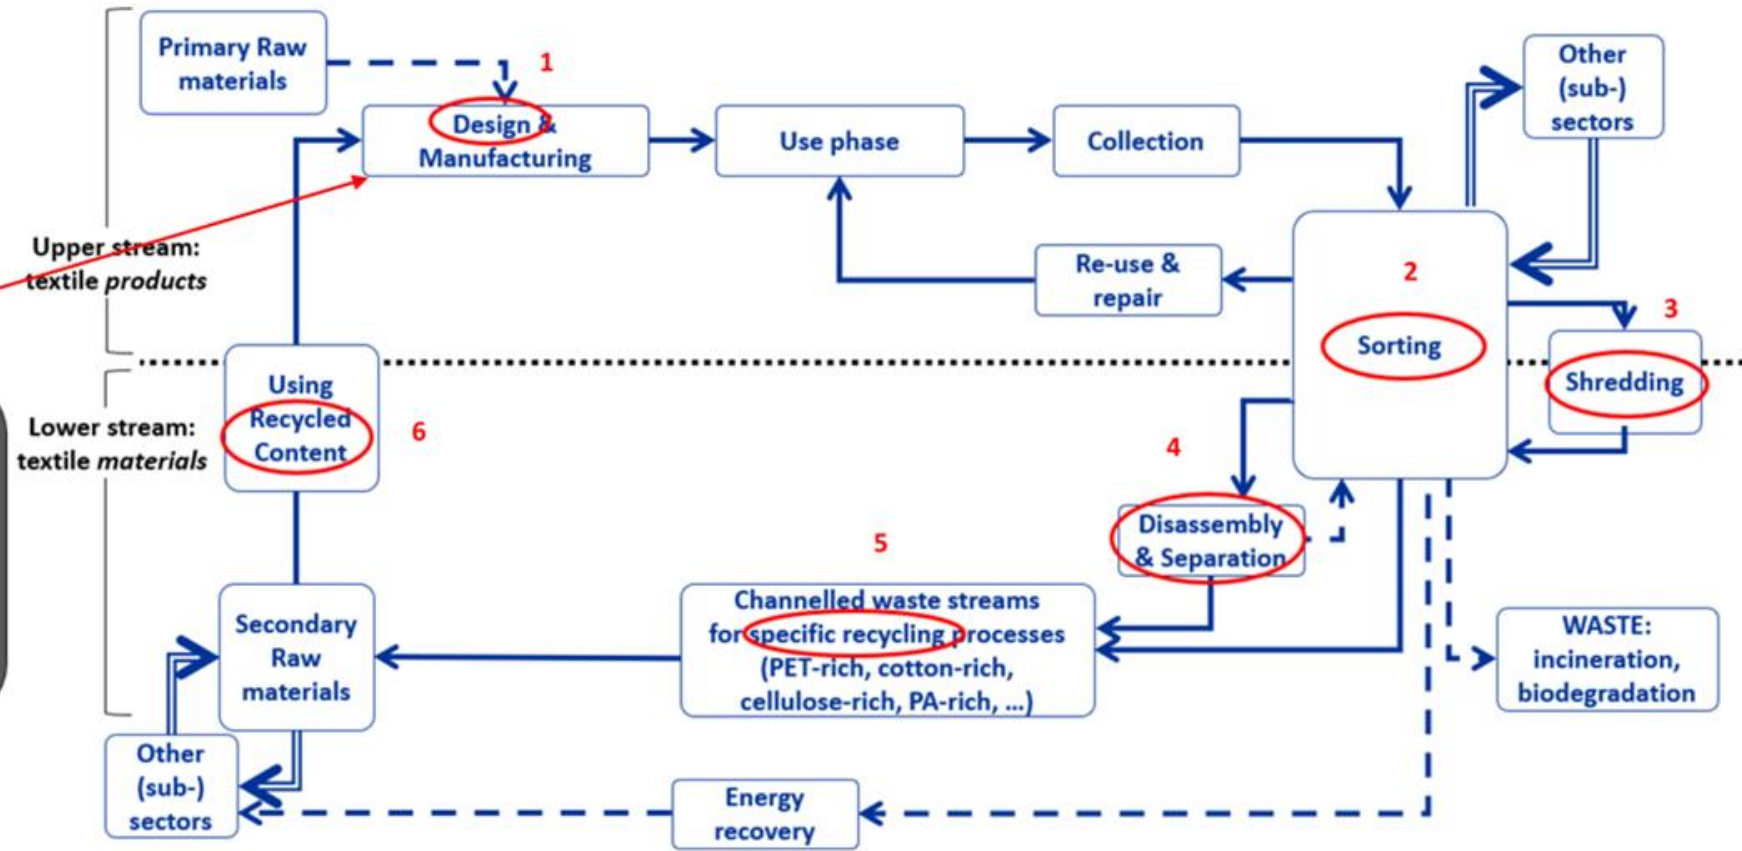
Primary Raw materials

1

Design & Manufacturing

Use phase

Collection

Other (sub-) sectors

Upper stream: textile *products*

Re-use & repair

2

Sorting

3

Shredding

Lower stream: textile *materials*

Using Recycled Content

6

4

Disassembly & Separation

5

Channelled waste streams for specific recycling processes (PET-rich, cotton-rich, cellulose-rich, PA-rich, …)

Secondary Raw materials

WASTE: incineration, biodegradation

Other (sub-) sectors

Energy recovery